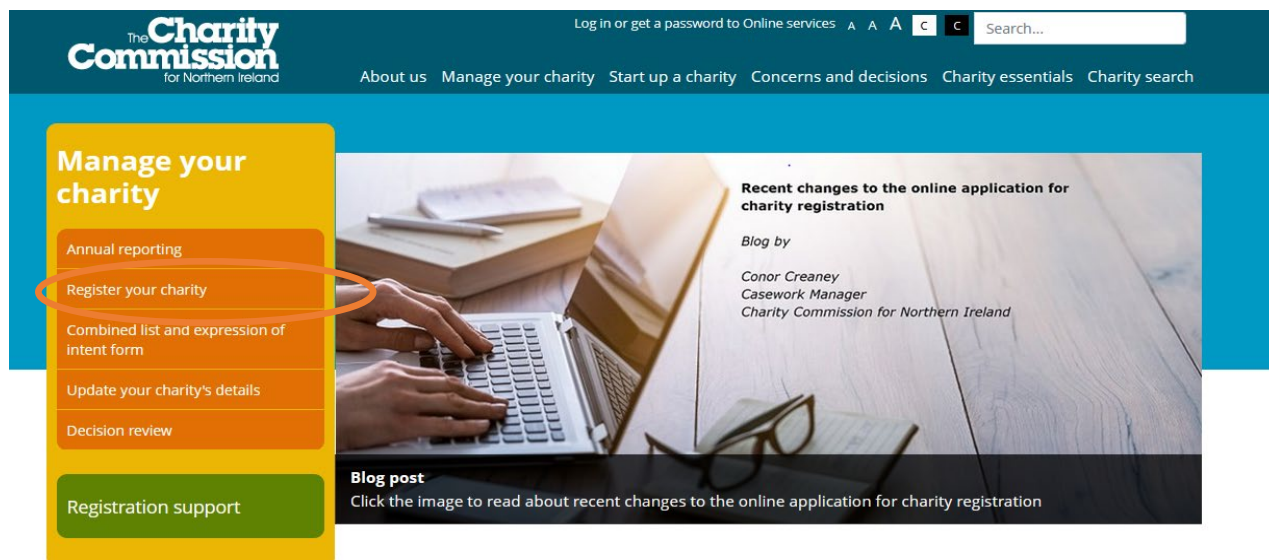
The Charity Commission for Northern Ireland

Log in or get a password to Online services A A A C C Search...

About us Manage your charity Start up a charity Concerns and decisions Charity essentials Charity search

Manage your charity

Annual reporting

Register your charity

Combined list and expression of intent form

Update your charity's details

Decision review

Registration support

Recent changes to the online application for charity registration

Blog by

Conor Creaney
Casework Manager
Charity Commission for Northern Ireland

Blog post
Click the image to read about recent changes to the online application for charity registration